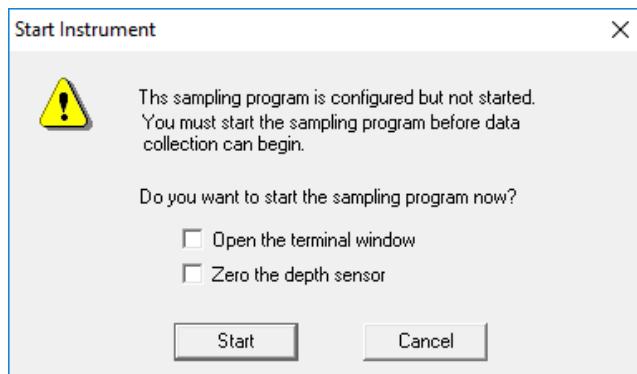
Start Instrument

×

Ths sampling program is configured but not started. You must start the sampling program before data collection can begin.

Do you want to start the sampling program now?

Open the terminal window

Zero the depth sensor

Start

Cancel